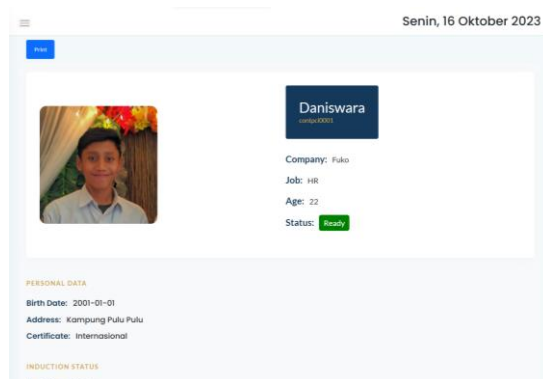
Senin, 16 Oktober 2023

Print

Daniswara
contjet0001

Company: Fuko

Job: HR

Age: 22

Status: Ready

PERSONAL DATA

Birth Date: 2001-01-01

Address: Kampung Pulu Pulu

Certificate: Internasional

INDUCTION STATUS